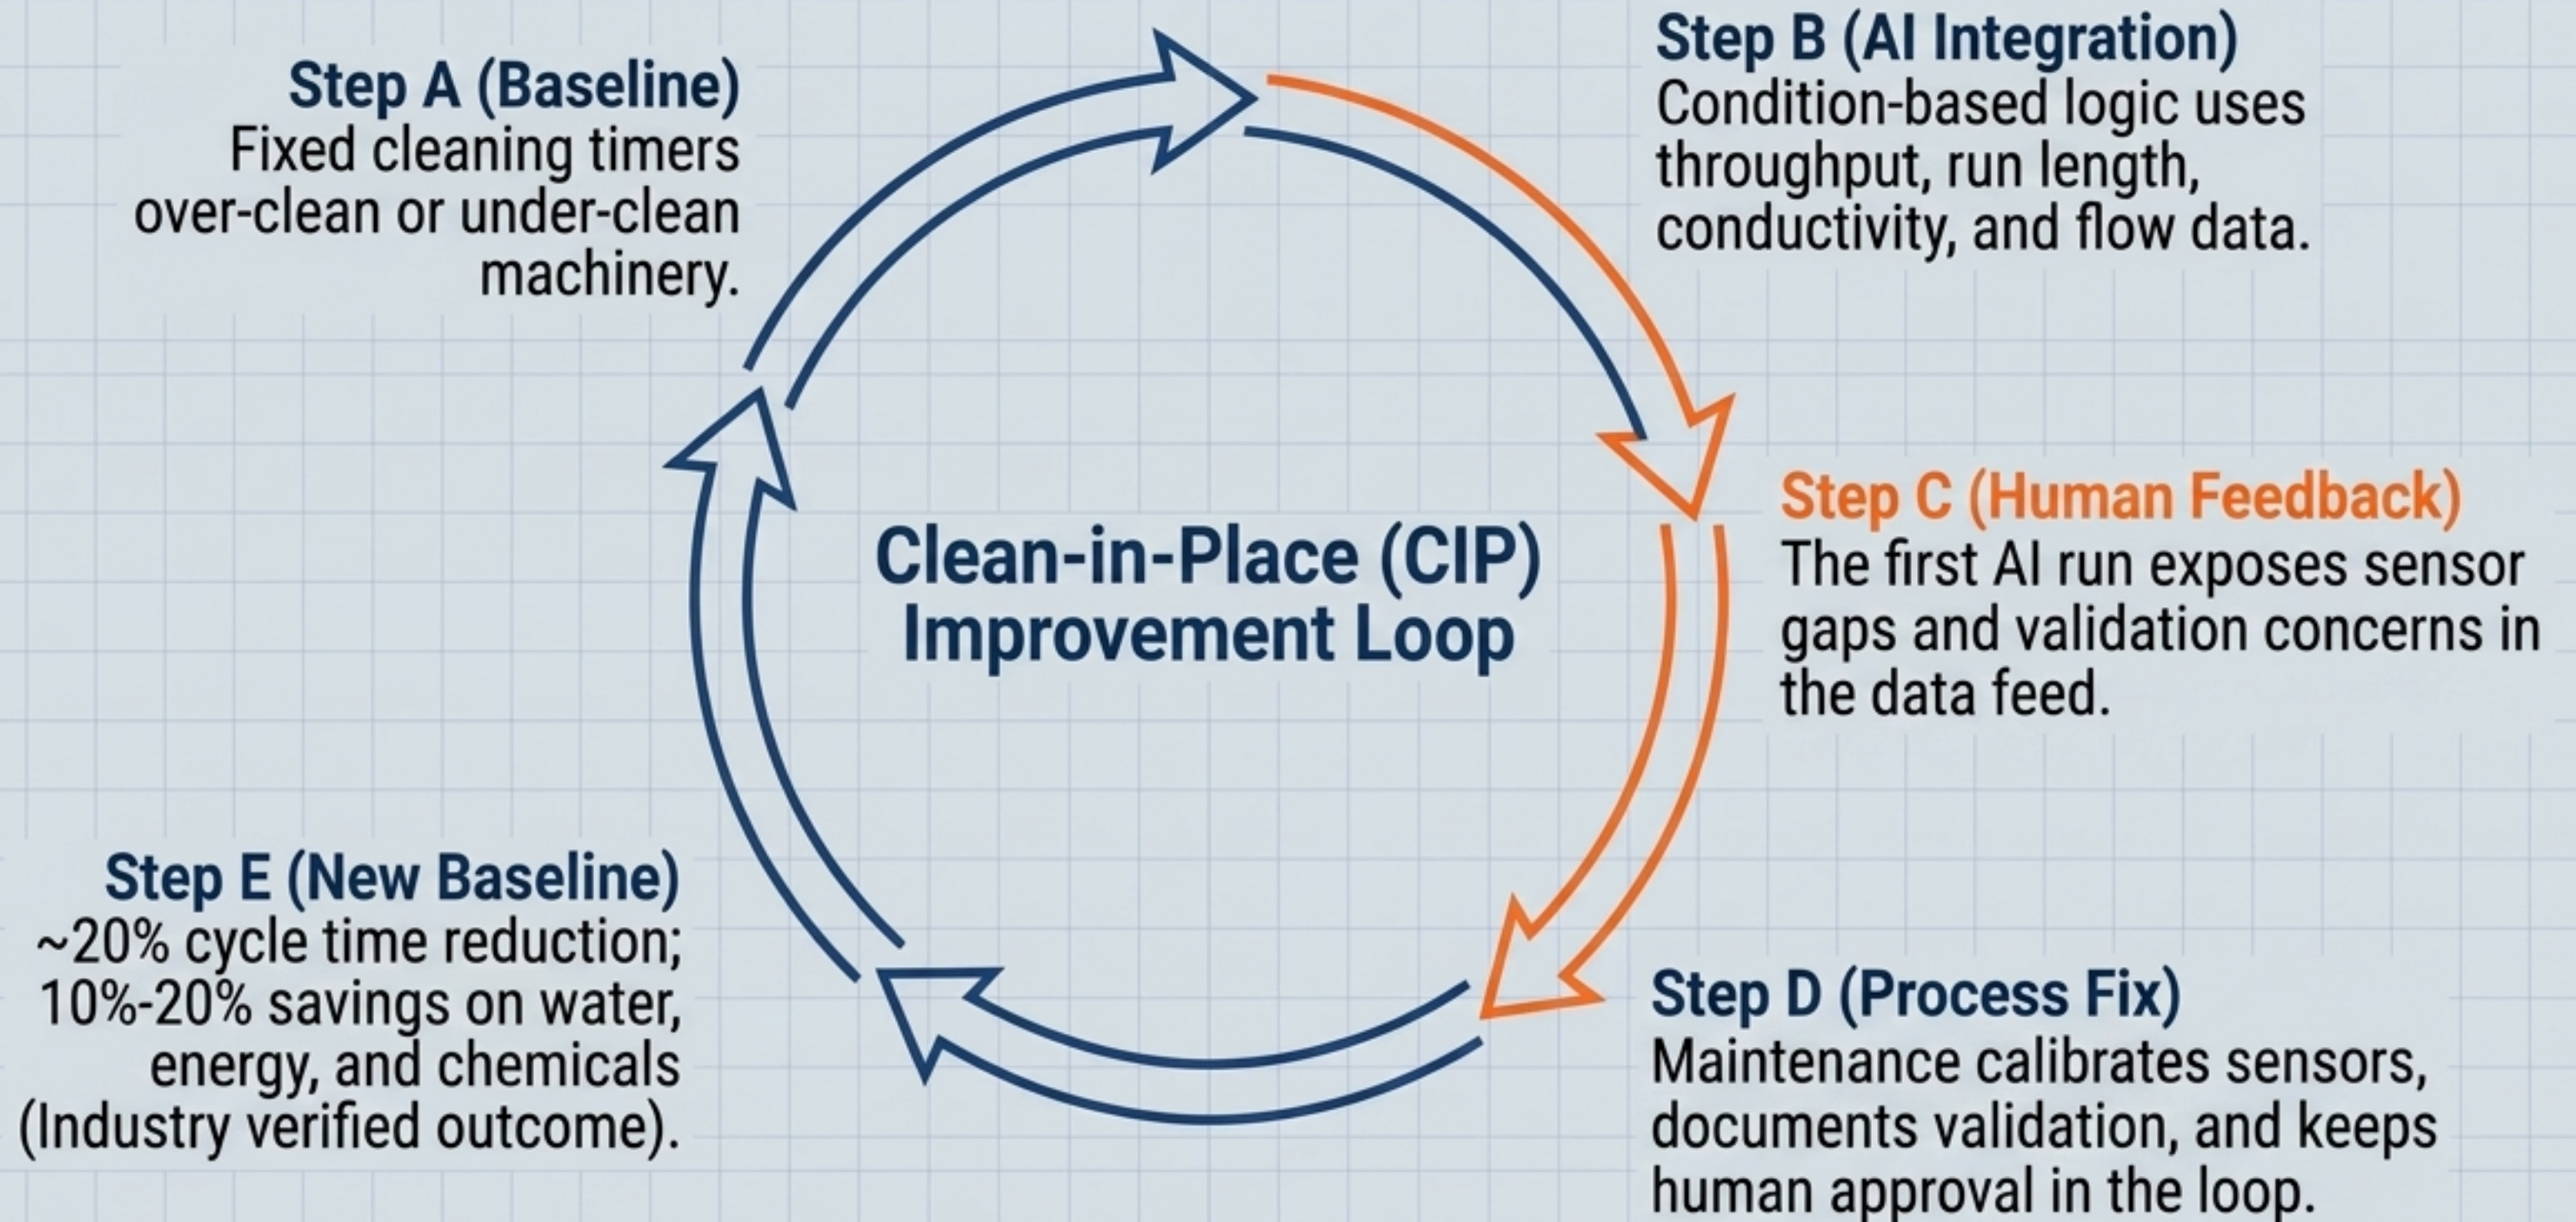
Step A (Baseline)
Fixed cleaning timers over-clean or under-clean machinery.

Step B (AI Integration)
Condition-based logic uses throughput, run length, conductivity, and flow data.

Clean-in-Place (CIP) Improvement Loop

Step C (Human Feedback)
The first AI run exposes sensor gaps and validation concerns in the data feed.

Step D (Process Fix)
Maintenance calibrates sensors, documents validation, and keeps human approval in the loop.

Step E (New Baseline)
~20% cycle time reduction; 10%-20% savings on water, energy, and chemicals (Industry verified outcome).